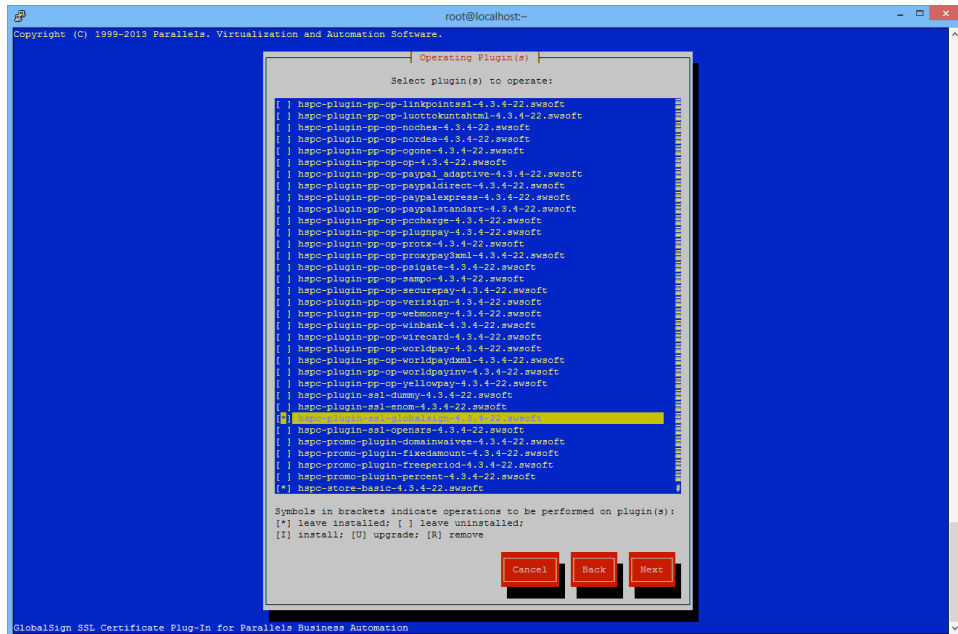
root@localhost:~

Copyright (C) 1999-2013 Parallels. Virtualization and Automation Software.

Operating Plugin(s)

Select plugin(s) to operate:

[ ] hspc-plugin-pp-op-linkpointssl-4.3.4-22.swsoft
[ ] hspc-plugin-pp-op-luottokuntahtml-4.3.4-22.swsoft
[ ] hspc-plugin-pp-op-nochex-4.3.4-22.swsoft
[ ] hspc-plugin-pp-op-nordea-4.3.4-22.swsoft
[ ] hspc-plugin-pp-op-ogone-4.3.4-22.swsoft
[ ] hspc-plugin-pp-op-op-4.3.4-22.swsoft
[ ] hspc-plugin-pp-op-paypal_adaptive-4.3.4-22.swsoft
[ ] hspc-plugin-pp-op-paypaldirect-4.3.4-22.swsoft
[ ] hspc-plugin-pp-op-paypalexpress-4.3.4-22.swsoft
[ ] hspc-plugin-pp-op-paypalstandart-4.3.4-22.swsoft
[ ] hspc-plugin-pp-op-pccharge-4.3.4-22.swsoft
[ ] hspc-plugin-pp-op-plugnpay-4.3.4-22.swsoft
[ ] hspc-plugin-pp-op-protx-4.3.4-22.swsoft
[ ] hspc-plugin-pp-op-proxypay3xml-4.3.4-22.swsoft
[ ] hspc-plugin-pp-op-psigate-4.3.4-22.swsoft
[ ] hspc-plugin-pp-op-sampo-4.3.4-22.swsoft
[ ] hspc-plugin-pp-op-securepay-4.3.4-22.swsoft
[ ] hspc-plugin-pp-op-verisign-4.3.4-22.swsoft
[ ] hspc-plugin-pp-op-webmoney-4.3.4-22.swsoft
[ ] hspc-plugin-pp-op-winbank-4.3.4-22.swsoft
[ ] hspc-plugin-pp-op-wirecard-4.3.4-22.swsoft
[ ] hspc-plugin-pp-op-worldpay-4.3.4-22.swsoft
[ ] hspc-plugin-pp-op-worldpaydxml-4.3.4-22.swsoft
[ ] hspc-plugin-pp-op-worldpayinv-4.3.4-22.swsoft
[ ] hspc-plugin-pp-op-yellowpay-4.3.4-22.swsoft
[ ] hspc-plugin-ssl-dummy-4.3.4-22.swsoft
[ ] hspc-plugin-ssl-enom-4.3.4-22.swsoft
[*] hspc-plugin-ssl-globalsign-4.3.4-22.swsoft
[ ] hspc-plugin-ssl-opensrs-4.3.4-22.swsoft
[ ] hspc-promo-plugin-domainwaivee-4.3.4-22.swsoft
[ ] hspc-promo-plugin-fixedamount-4.3.4-22.swsoft
[ ] hspc-promo-plugin-freeperiod-4.3.4-22.swsoft
[ ] hspc-promo-plugin-percent-4.3.4-22.swsoft
[*] hspc-store-basic-4.3.4-22.swsoft

Symbols in brackets indicate operations to be performed on plugin(s):
[*] leave installed; [ ] leave uninstalled;
[I] install; [U] upgrade; [R] remove

Cancel Back Next

GlobalSign SSL Certificate Plug-In for Parallels Business Automation